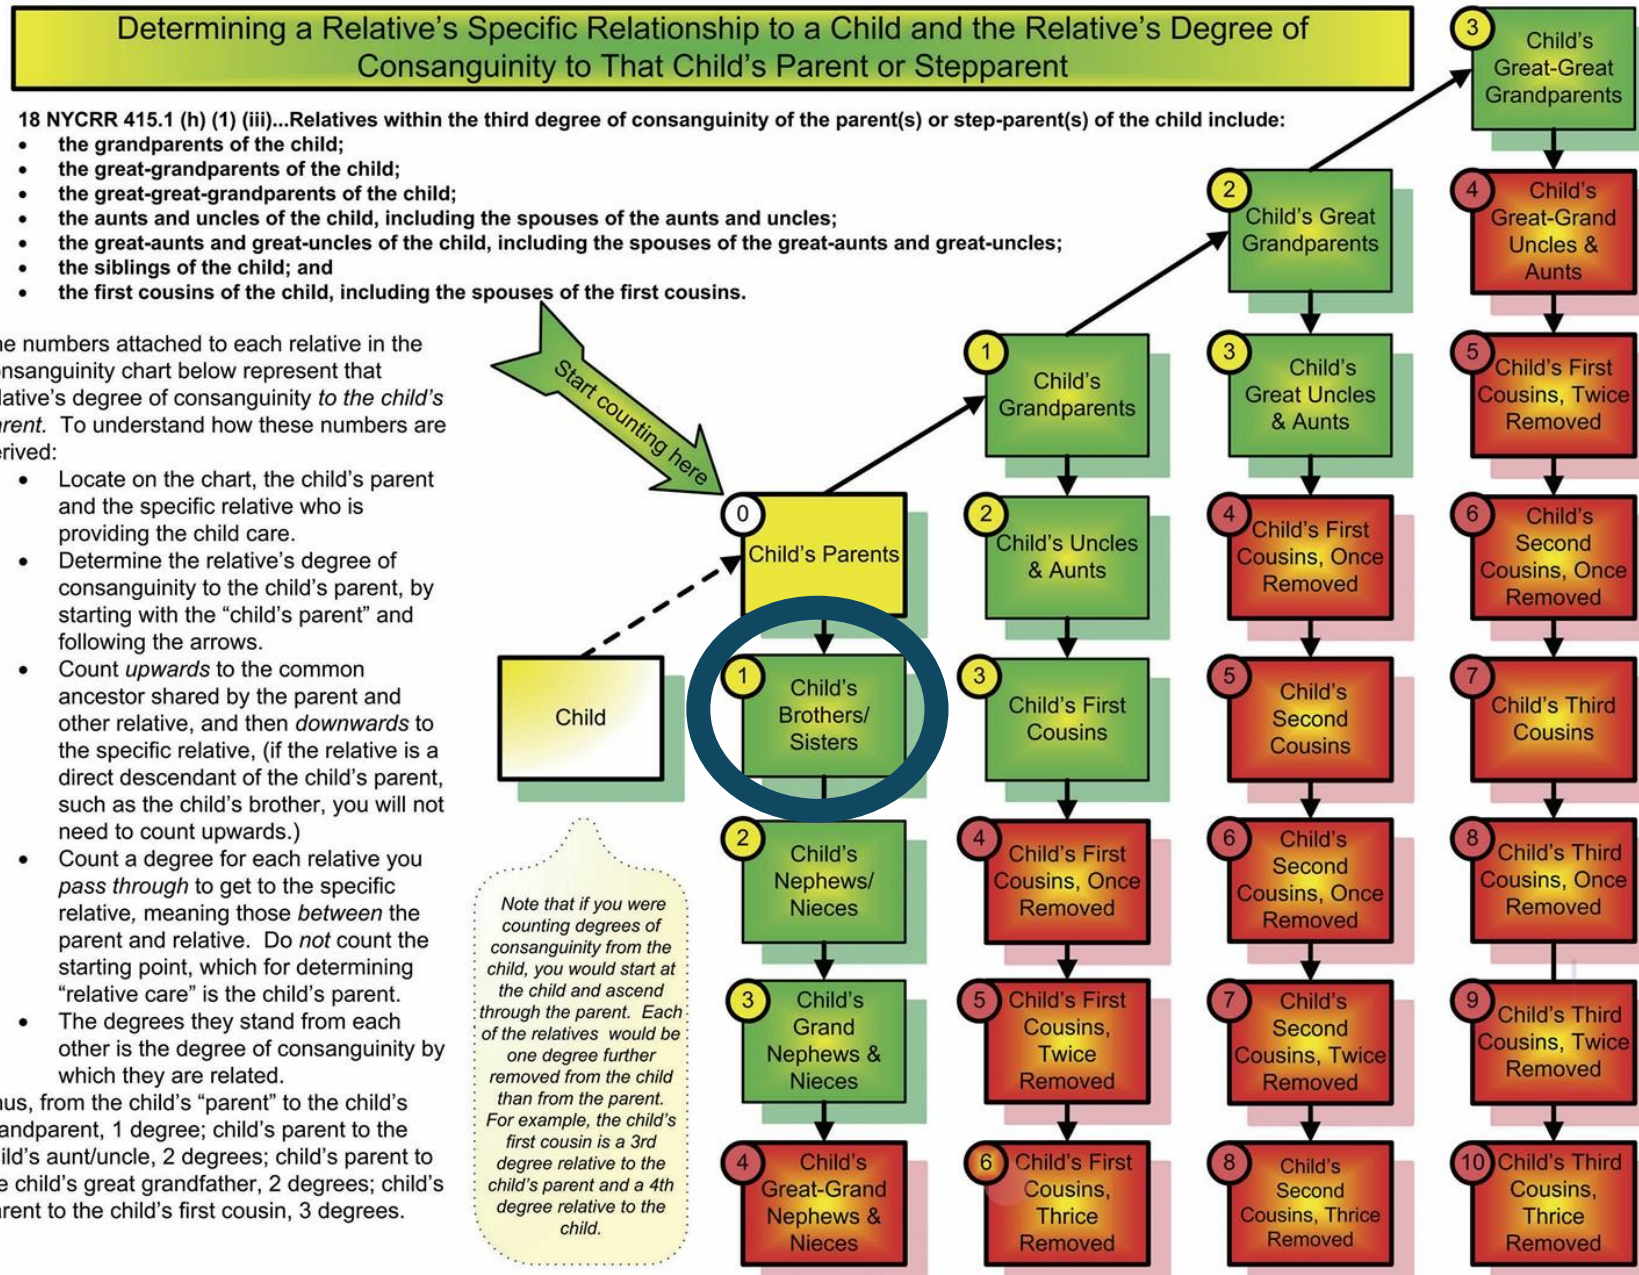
Determining a Relative's Specific Relationship to a Child and the Relative's Degree of Consanguinity to That Child's Parent or Stepparent

18 NYCRR 415.1 (h) (1) (iii)...Relatives within the third degree of consanguinity of the parent(s) or step-parent(s) of the child include:
- the grandparents of the child;
- the great-grandparents of the child;
- the great-great-grandparents of the child;
- the aunts and uncles of the child, including the spouses of the aunts and uncles;
- the great-aunts and great-uncles of the child, including the spouses of the great-aunts and great-uncles;
- the siblings of the child; and
- the first cousins of the child, including the spouses of the first cousins.

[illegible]e numbers attached to each relative in the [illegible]nsanguinity chart below represent that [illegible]lative's degree of consanguinity *to the child's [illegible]rent*. To understand how these numbers are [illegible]rived:
- Locate on the chart, the child's parent and the specific relative who is providing the child care.
- Determine the relative's degree of consanguinity to the child's parent, by starting with the "child's parent" and following the arrows.
- Count *upwards* to the common ancestor shared by the parent and other relative, and then *downwards* to the specific relative, (if the relative is a direct descendant of the child's parent, such as the child's brother, you will not need to count upwards.)
- Count a degree for each relative you *pass through* to get to the specific relative, meaning those *between* the parent and relative. Do *not* count the starting point, which for determining "relative care" is the child's parent.
- The degrees they stand from each other is the degree of consanguinity by which they are related.

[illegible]us, from the child's "parent" to the child's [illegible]andparent, 1 degree; child's parent to the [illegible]ild's aunt/uncle, 2 degrees; child's parent to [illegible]e child's great grandfather, 2 degrees; child's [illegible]rent to the child's first cousin, 3 degrees.

Start counting here

Note that if you were counting degrees of consanguinity from the child, you would start at the child and ascend through the parent. Each of the relatives would be one degree further removed from the child than from the parent. For example, the child's first cousin is a 3rd degree relative to the child's parent and a 4th degree relative to the child.

Child
0 Child's Parents
1 Child's Brothers/ Sisters
2 Child's Nephews/ Nieces
3 Child's Grand Nephews & Nieces
4 Child's Great-Grand Nephews & Nieces
1 Child's Grandparents
2 Child's Uncles & Aunts
3 Child's First Cousins
4 Child's First Cousins, Once Removed
5 Child's First Cousins, Twice Removed
6 Child's First Cousins, Thrice Removed
2 Child's Great Grandparents
3 Child's Great Uncles & Aunts
4 Child's First Cousins, Once Removed
5 Child's Second Cousins
6 Child's Second Cousins, Once Removed
7 Child's Second Cousins, Twice Removed
8 Child's Second Cousins, Thrice Removed
3 Child's Great-Great Grandparents
4 Child's Great-Grand Uncles & Aunts
5 Child's First Cousins, Twice Removed
6 Child's Second Cousins, Once Removed
7 Child's Third Cousins
8 Child's Third Cousins, Once Removed
9 Child's Third Cousins, Twice Removed
10 Child's Third Cousins, Thrice Removed